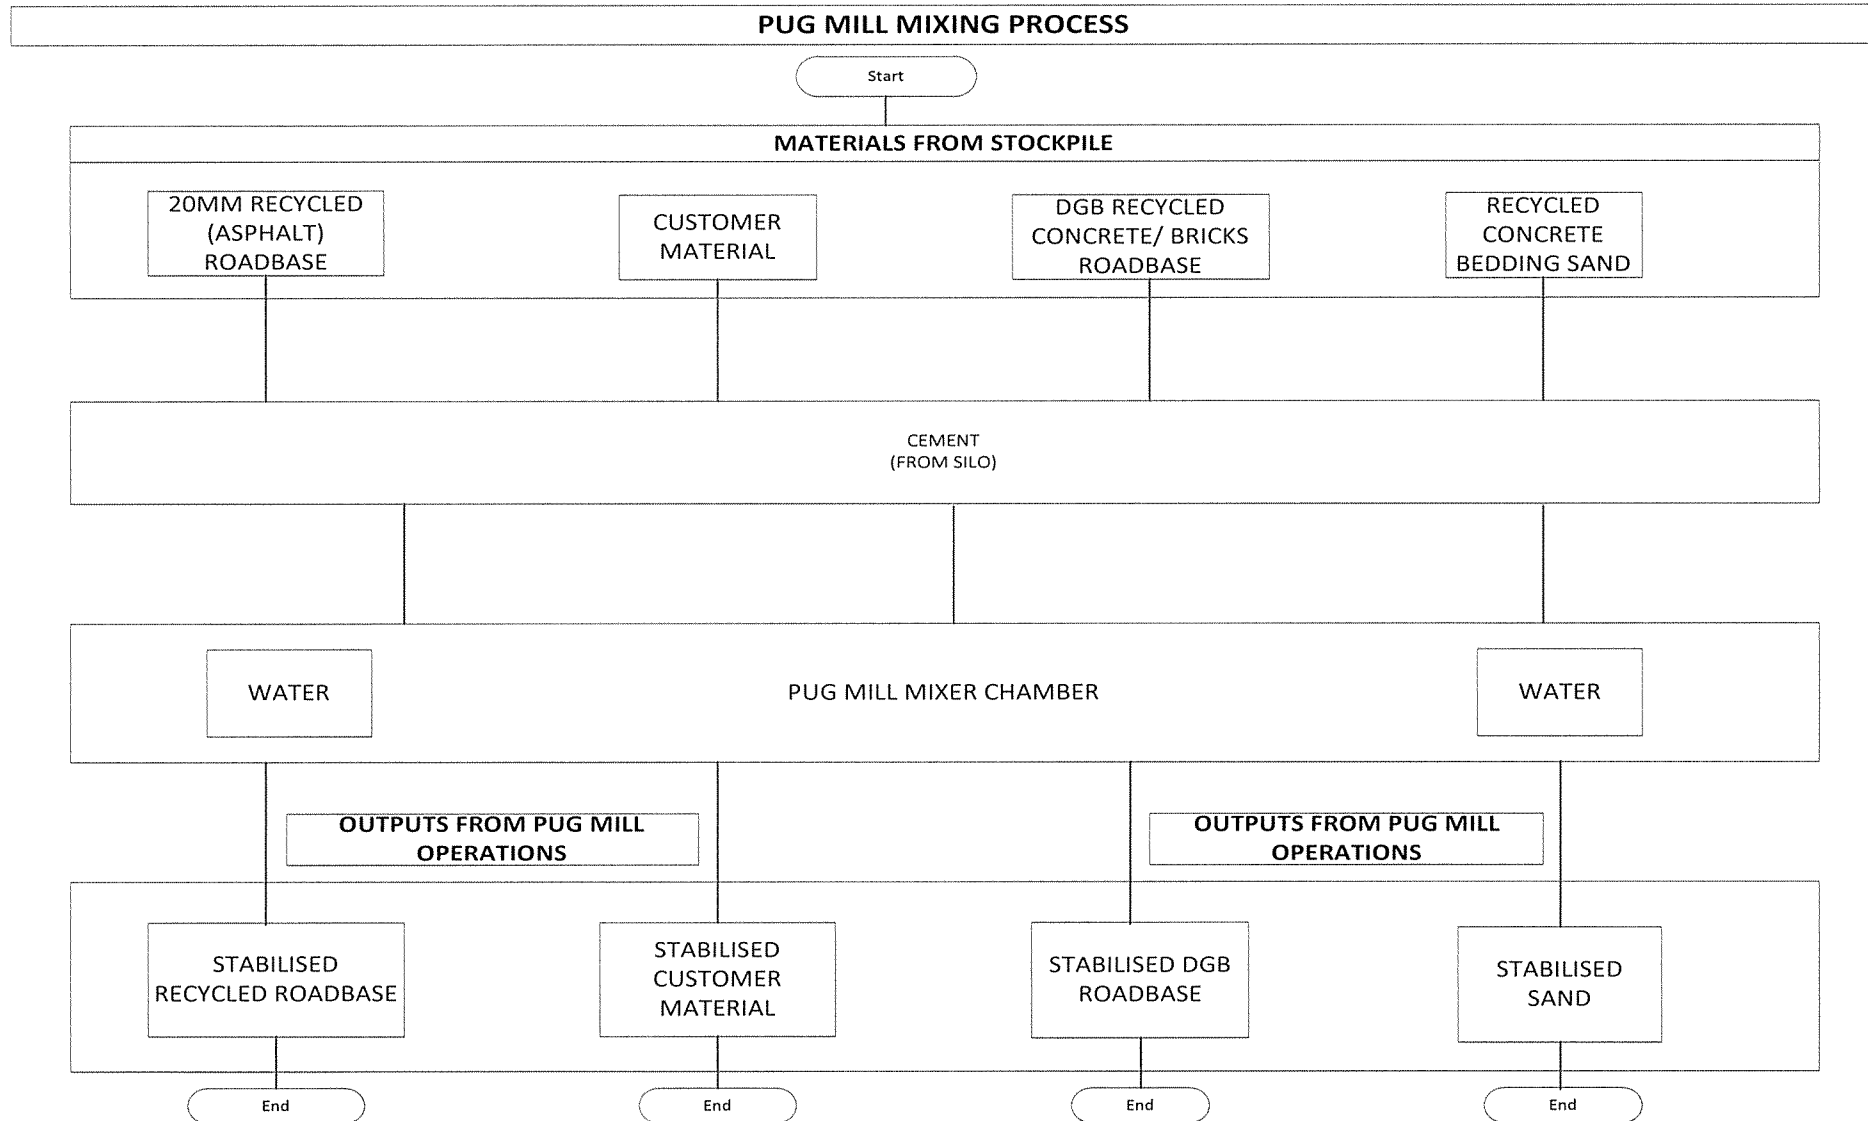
PUG MILL MIXING PROCESS

Start

MATERIALS FROM STOCKPILE

20MM RECYCLED (ASPHALT) ROADBASE

CUSTOMER MATERIAL

DGB RECYCLED CONCRETE/ BRICKS ROADBASE

RECYCLED CONCRETE BEDDING SAND

CEMENT
(FROM SILO)

WATER

PUG MILL MIXER CHAMBER

WATER

OUTPUTS FROM PUG MILL OPERATIONS

OUTPUTS FROM PUG MILL OPERATIONS

STABILISED RECYCLED ROADBASE

STABILISED CUSTOMER MATERIAL

STABILISED DGB ROADBASE

STABILISED SAND

End

End

End

End